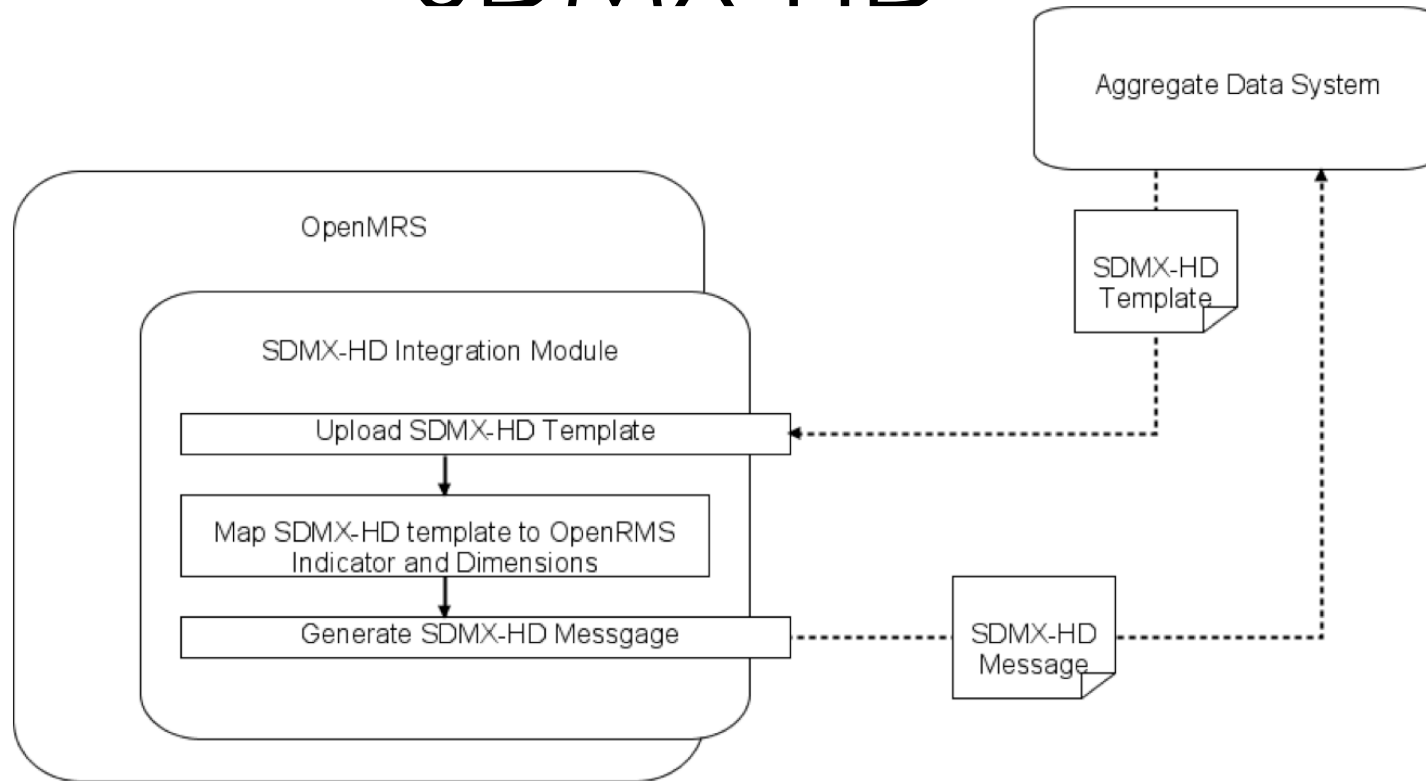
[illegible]

Aggregate Data System

OpenMRS

SDMX-HD Template

SDMX-HD Integration Module

Upload SDMX-HD Template

Map SDMX-HD template to OpenRMS Indicator and Dimensions

Generate SDMX-HD Messgage

SDMX-HD Message